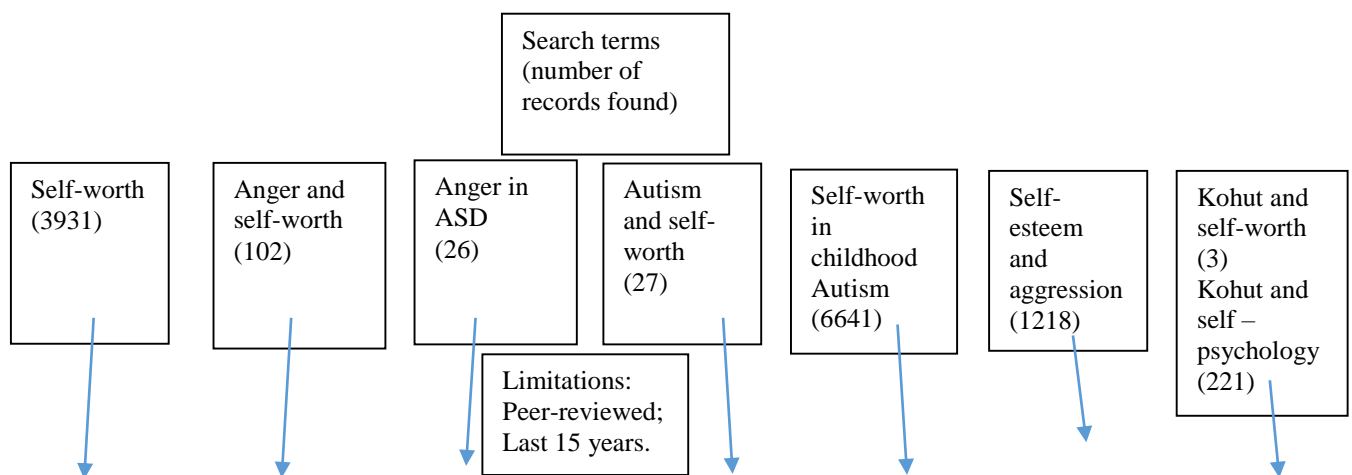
Search terms (number of records found)

Self-worth (3931)

Anger and self-worth (102)

Anger in ASD (26)

Autism and self-worth (27)

Self-worth in childhood Autism (6641)

Self-esteem and aggression (1218)

Kohut and self-worth (3)
Kohut and self – psychology (221)

Limitations: Peer-reviewed; Last 15 years.